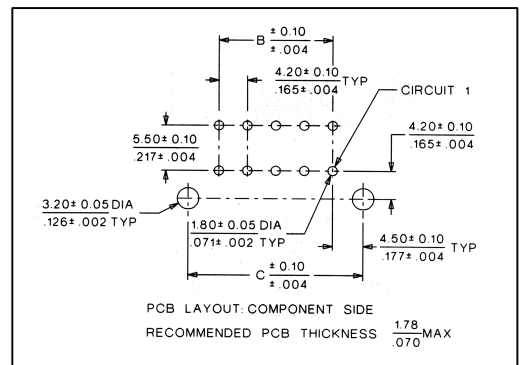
B $\frac{\pm 0.10}{\pm .004}$

$\frac{4.20 \pm 0.10}{.165 \pm .004}$ TYP

CIRCUIT 1

$\frac{5.50 \pm 0.10}{.217 \pm .004}$

$\frac{4.20 \pm 0.10}{.165 \pm .004}$

$\frac{3.20 \pm 0.05 \text{ DIA}}{.126 \pm .002 \text{ TYP}}$

$\frac{1.80 \pm 0.05 \text{ DIA}}{.071 \pm .002 \text{ TYP}}$

$\frac{4.50 \pm 0.10}{.177 \pm .004}$ TYP

C $\frac{\pm 0.10}{\pm .004}$

PCB LAYOUT: COMPONENT SIDE

RECOMMENDED PCB THICKNESS $\frac{1.78}{.070}$ MAX